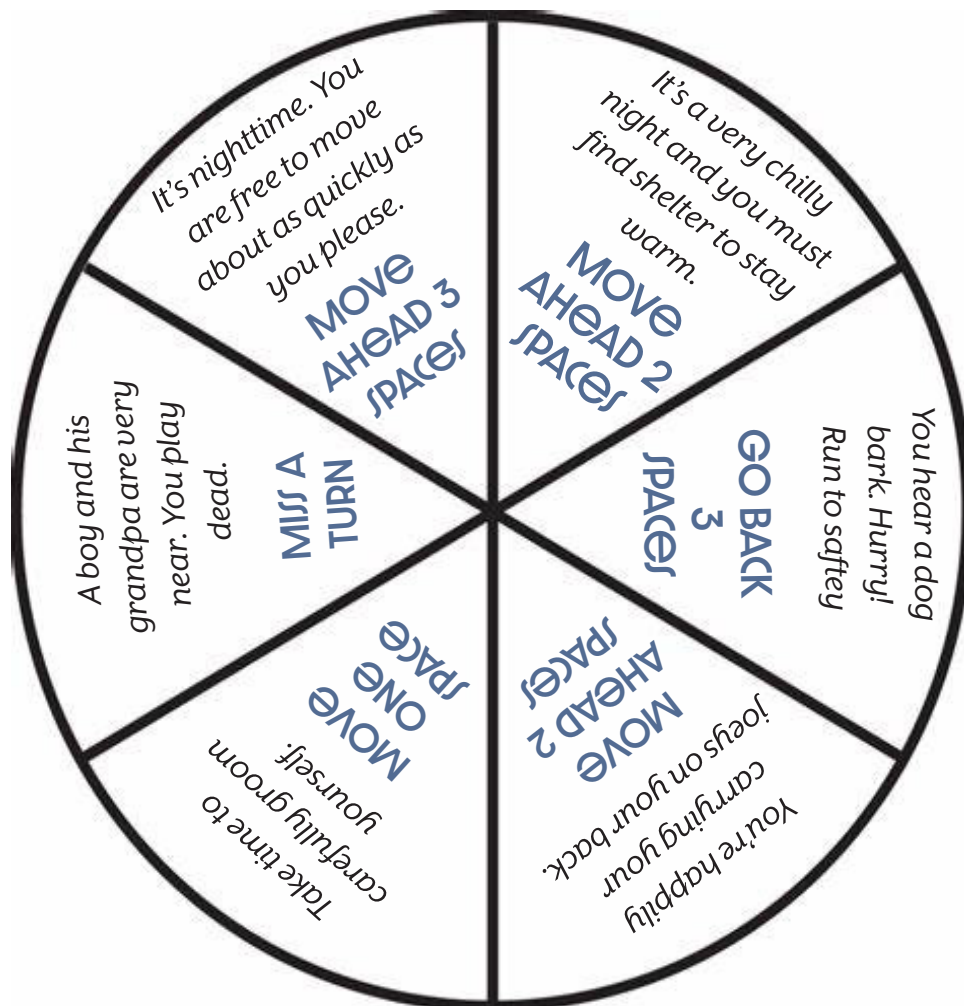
It's nighttime. You are free to move about as quickly as you please.

MOVE AHEAD 3 SPACES

It's a very chilly night and you must find shelter to stay warm.

MOVE AHEAD 2 SPACES

You hear a dog bark. Hurry! Run to saftey

GO BACK 3 SPACES

You're happily carrying your joeys on your back.

MOVE AHEAD 2 SPACES

Take time to carefully groom yourself.

MOVE ONE SPACE

A boy and his grandpa are very near. You play dead.

MISS A TURN